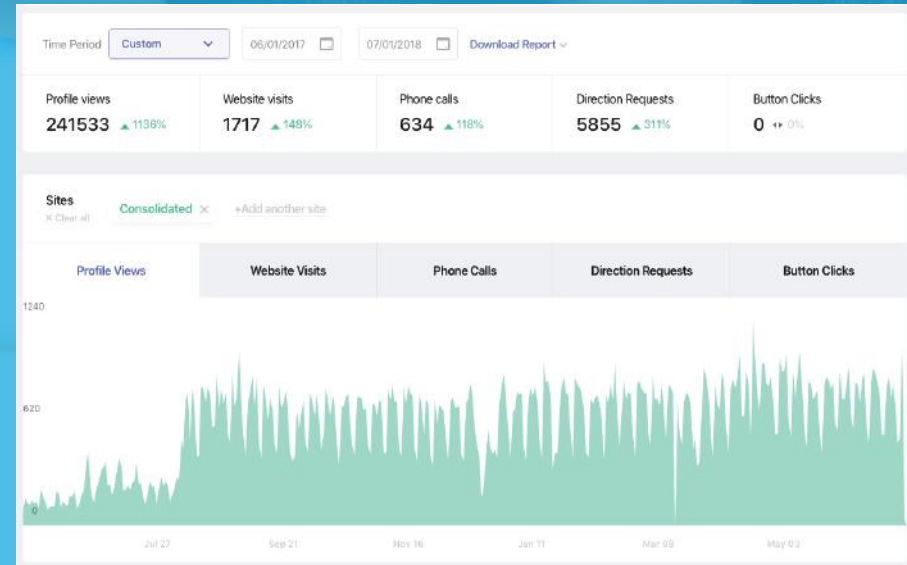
Time Period Custom 06/01/2017 07/01/2018 Download Report

| Profile views | Website visits | Phone calls | Direction Requests | Button Clicks |
|---|---|---|---|---|
| 241533 ▲1138% | 1717 ▲148% | 634 ▲118% | 5855 ▲311% | 0 ↔ 0% |

Sites
× Clear all
Consolidated ×
+Add another site

Profile Views | Website Visits | Phone Calls | Direction Requests | Button Clicks

1240
620
0

Jul 27
Sep 21
Nov 16
Jan 11
Mar 08
May 03